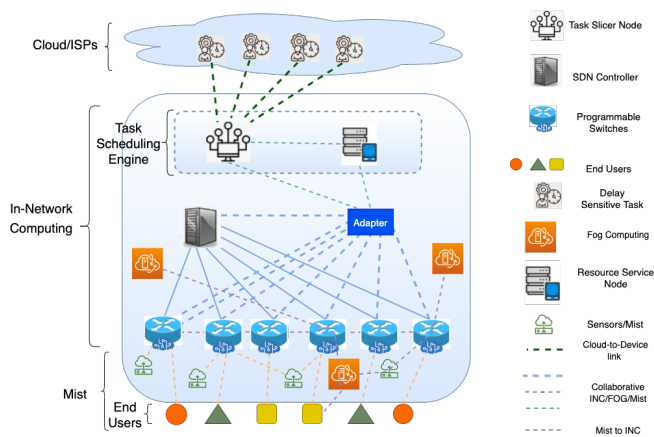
Cloud/ISPs

Task Scheduling Engine

In-Network Computing

Adapter

Mist

End Users

Task Slicer Node

SDN Controller

Programmable Switches

End Users

Delay Sensitive Task

Fog Computing

Resource Service Node

Sensors/Mist

Cloud-to-Device link

Collaborative INC/FOG/Mist

Mist to INC